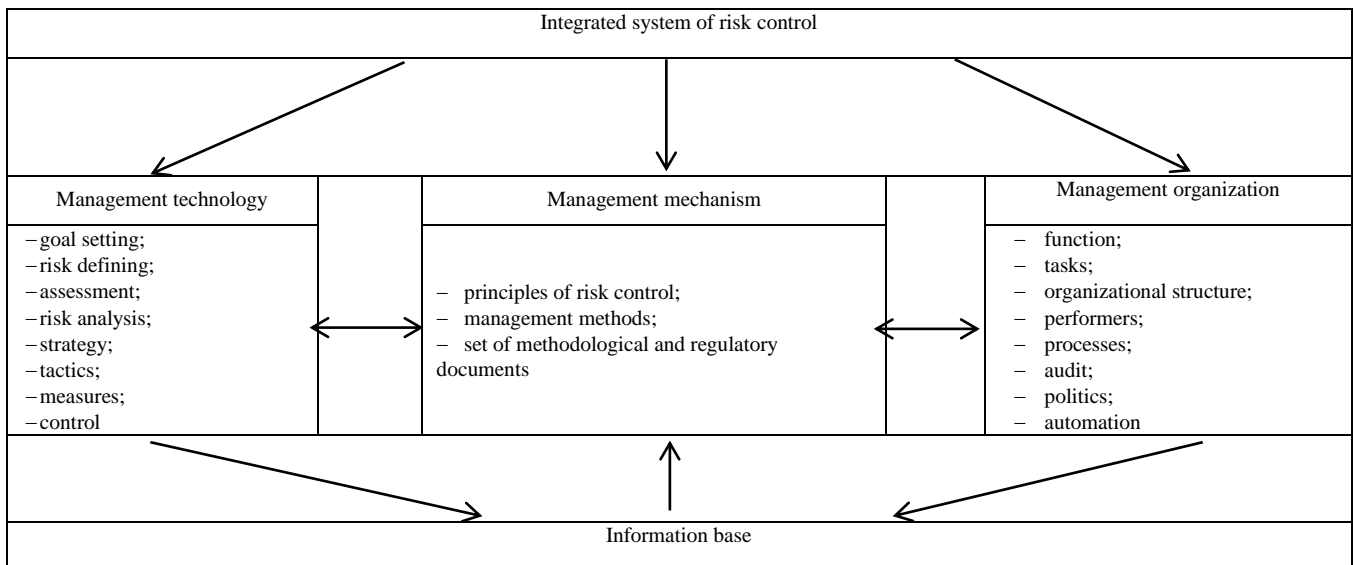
Integrated system of risk control

Management technology

– goal setting;
– risk defining;
– assessment;
– risk analysis;
– strategy;
– tactics;
– measures;
– control

Management mechanism

– principles of risk control;
– management methods;
– set of methodological and regulatory documents

Management organization

– function;
– tasks;
– organizational structure;
– performers;
– processes;
– audit;
– politics;
– automation

Information base